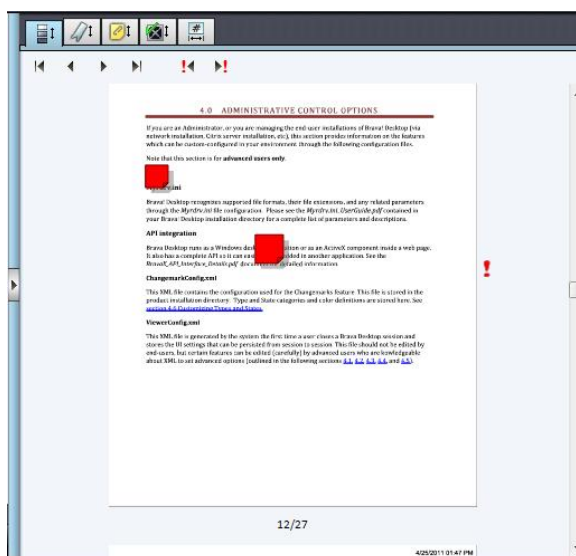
4.0 ADMINISTRATIVE CONTROL OPTIONS

If you are an Administrator, or you are managing the end user installations of Brava! Desktop (via network installation, Citrix server installation, etc), this section provides information on the features which can be custom-configured in your environment through the following configuration files.

Note that this section is for advanced users only.

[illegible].ini

Brava! Desktop recognizes supported file formats, their file extensions, and any related parameters through the Myrdrv.ini file configuration. Please see the Myrdrv.ini UserGuide.pdf contained in your Brava! Desktop installation directory for a complete list of parameters and descriptions.

API integration

Brava Desktop runs as a Windows des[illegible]tion or as an ActiveX component inside a web page. It also has a complete API so it can eas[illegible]dded in another application. See the BravaX_API_Interface_Details.pdf docum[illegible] detailed information.

ChangemarkConfig.xml

This XML file contains the configuration used for the Changemarks feature. This file is stored in the product installation directory. Type and State categories and color definitions are stored here. See section 4.5 Customizing Types and States.

ViewerConfig.xml

This XML file is generated by the system the first time a user closes a Brava Desktop session and stores the UI settings that can be persisted from session to session. This file should not be edited by end-users, but certain features can be edited (carefully) by advanced users who are knowledgeable about XML to set advanced options (outlined in the following sections: 4.1, 4.2, 4.3, 4.4, and 4.5).

12/27

4/25/2011 01:47 PM